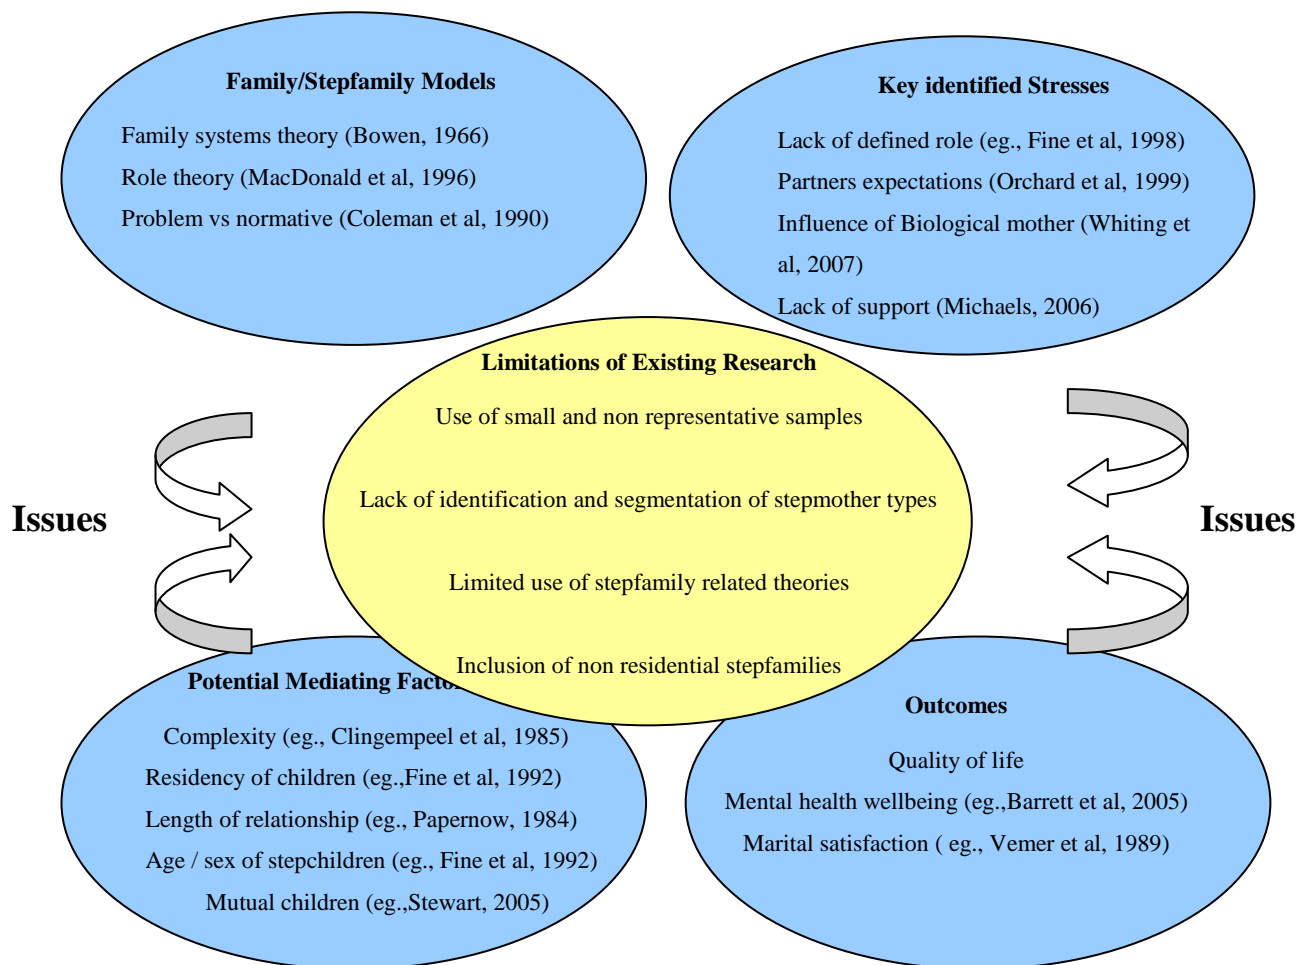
Family/Stepfamily Models

Family systems theory (Bowen, 1966)

Role theory (MacDonald et al, 1996)

Problem vs normative (Coleman et al, 1990)

Key identified Stresses

Lack of defined role (eg., Fine et al, 1998)

Partners expectations (Orchard et al, 1999)

Influence of Biological mother (Whiting et al, 2007)

Lack of support (Michaels, 2006)

Limitations of Existing Research

Use of small and non representative samples

Lack of identification and segmentation of stepmother types

Limited use of stepfamily related theories

Inclusion of non residential stepfamilies

Issues

Issues

Potential Mediating Facto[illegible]

Complexity (eg., Clingempeel et al, 1985)

Residency of children (eg.,Fine et al, 1992)

Length of relationship (eg., Papernow, 1984)

Age / sex of stepchildren (eg., Fine et al, 1992)

Mutual children (eg.,Stewart, 2005)

Outcomes

Quality of life

Mental health wellbeing (eg.,Barrett et al, 2005)

Marital satisfaction ( eg., Vemer et al, 1989)